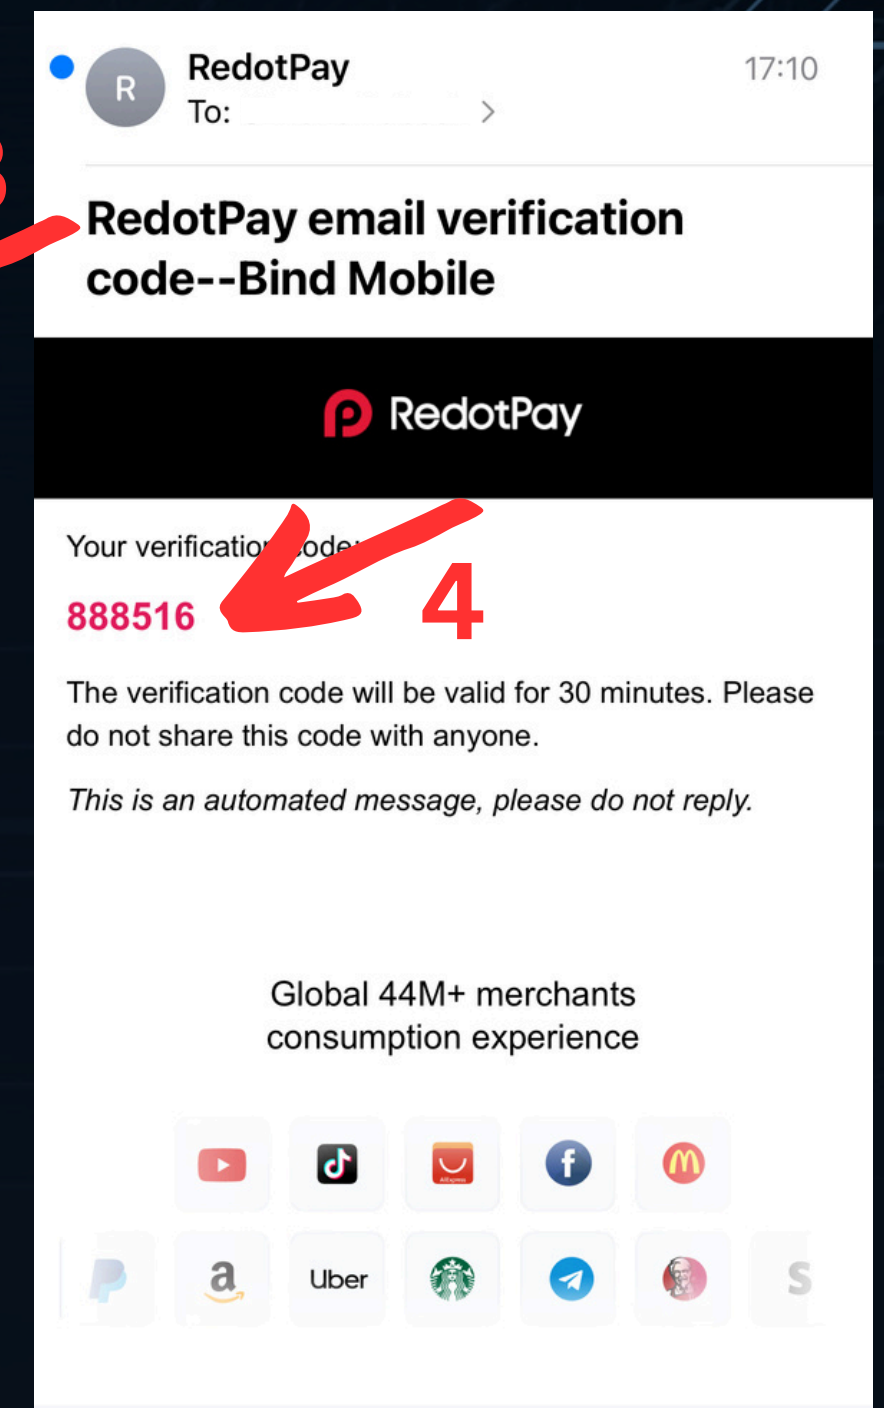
R RedotPay 17:10
To:

3

RedotPay email verification code--Bind Mobile

RedotPay

Your verification code:

888516

4

The verification code will be valid for 30 minutes. Please do not share this code with anyone.

*This is an automated message, please do not reply.*

Global 44M+ merchants consumption experience

Uber